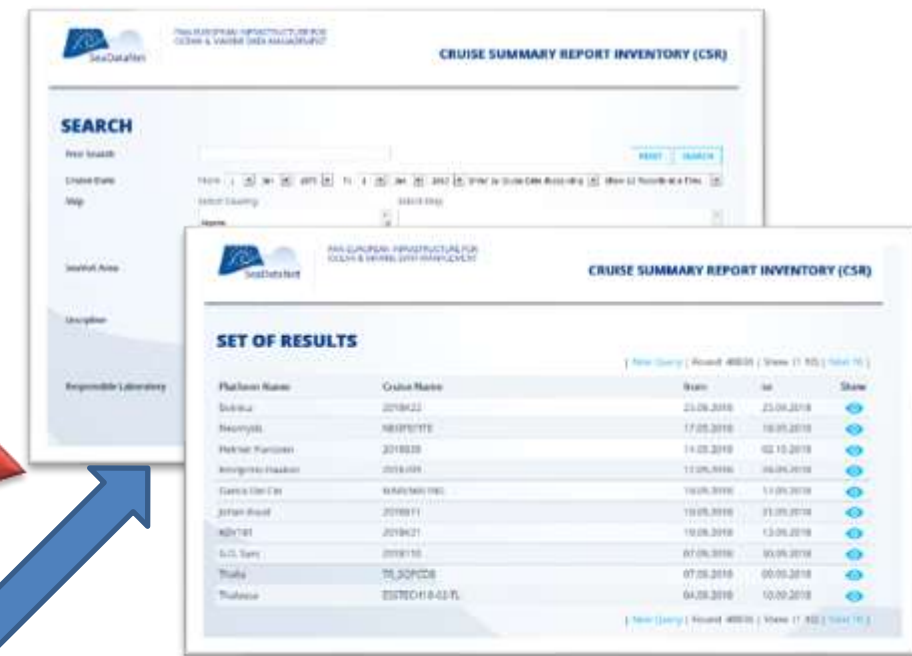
SeaDataNet
PAN-EUROPEAN INFRASTRUCTURE FOR OCEAN & MARINE DATA MANAGEMENT

CRUISE SUMMARY REPORT INVENTORY (CSR)

SEARCH

Free Search

RESET SEARCH

Cruise Date
From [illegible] To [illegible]

Ship
Select Country
Select Ship

Seavot Area

Discipline

Responsible Laboratory

SeaDataNet
PAN-EUROPEAN INFRASTRUCTURE FOR OCEAN & MARINE DATA MANAGEMENT

CRUISE SUMMARY REPORT INVENTORY (CSR)

SET OF RESULTS

| New Query | Found 46835 | Show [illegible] | Next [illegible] |

| Platform Name | Cruise Name | from | to | Show |
|---|---|---|---|---|
| Skirnir | 2018422 | 23.05.2018 | 23.09.2018 | |
| Neomysis | NEOP0718 | 17.03.2018 | 18.05.2018 | |
| Mehmet Fuessen | 2018028 | 14.05.2018 | 02.10.2018 | |
| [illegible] | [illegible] | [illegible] | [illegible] | |
| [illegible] | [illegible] | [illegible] | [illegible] | |
| Johan Hjort | 2018011 | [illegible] | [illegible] | |
| KBV181 | 2018421 | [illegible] | 13.09.2018 | |
| G.O. Sars | 2018110 | 07.09.2018 | 30.09.2018 | |
| Thalia | TS_SQPCDB | 07.05.2018 | 09.05.2018 | |
| Thalassa | ESSTECH18-02-FL | 04.05.2018 | 10.05.2018 | |

| New Query | Found 46835 | Show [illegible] | Next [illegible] |